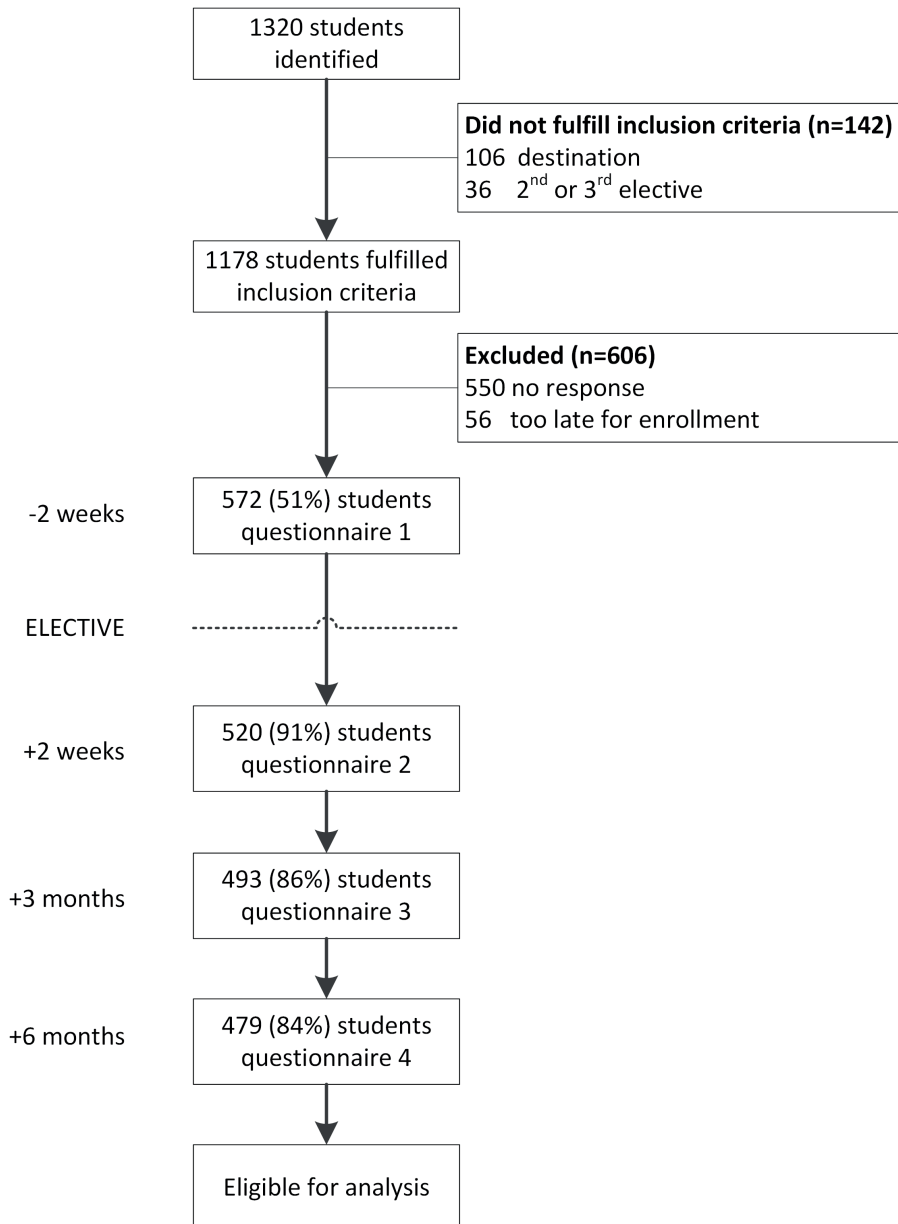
1320 students identified

Did not fulfill inclusion criteria (n=142)
106 destination
36 $2^{nd}$ or $3^{rd}$ elective

1178 students fulfilled inclusion criteria

Excluded (n=606)
550 no response
56 too late for enrollment

-2 weeks
572 (51%) students questionnaire 1

ELECTIVE

+2 weeks
520 (91%) students questionnaire 2

+3 months
493 (86%) students questionnaire 3

+6 months
479 (84%) students questionnaire 4

Eligible for analysis